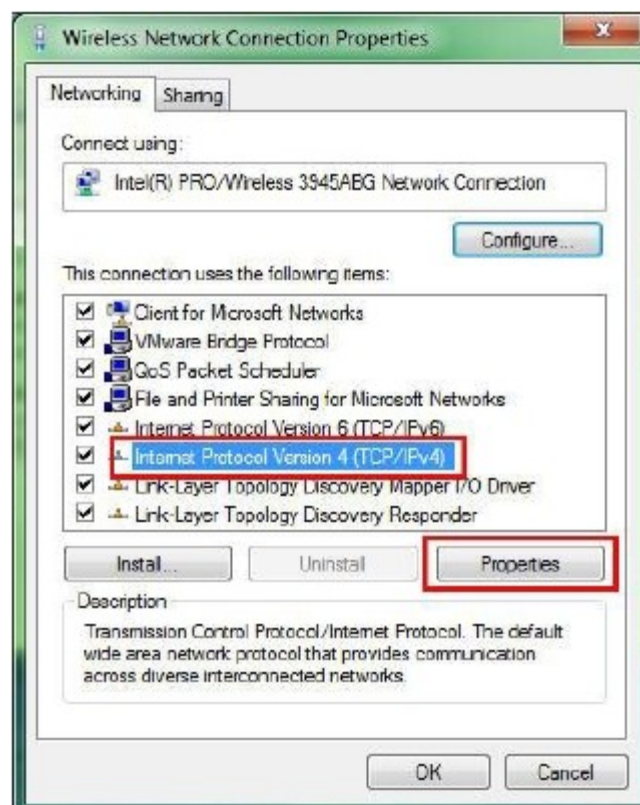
Wireless Network Connection Properties

Networking Sharing

Connect using:

Intel(R) PRO/Wireless 3945ABG Network Connection

Configure...

This connection uses the following items:

Client for Microsoft Networks
VMware Bridge Protocol
QoS Packet Scheduler
File and Printer Sharing for Microsoft Networks
Internet Protocol Version 6 (TCP/IPv6)
Internet Protocol Version 4 (TCP/IPv4)
Link-Layer Topology Discovery Mapper I/O Driver
Link-Layer Topology Discovery Responder

Install... Uninstall Properties

Description

Transmission Control Protocol/Internet Protocol. The default wide area network protocol that provides communication across diverse interconnected networks.

OK Cancel